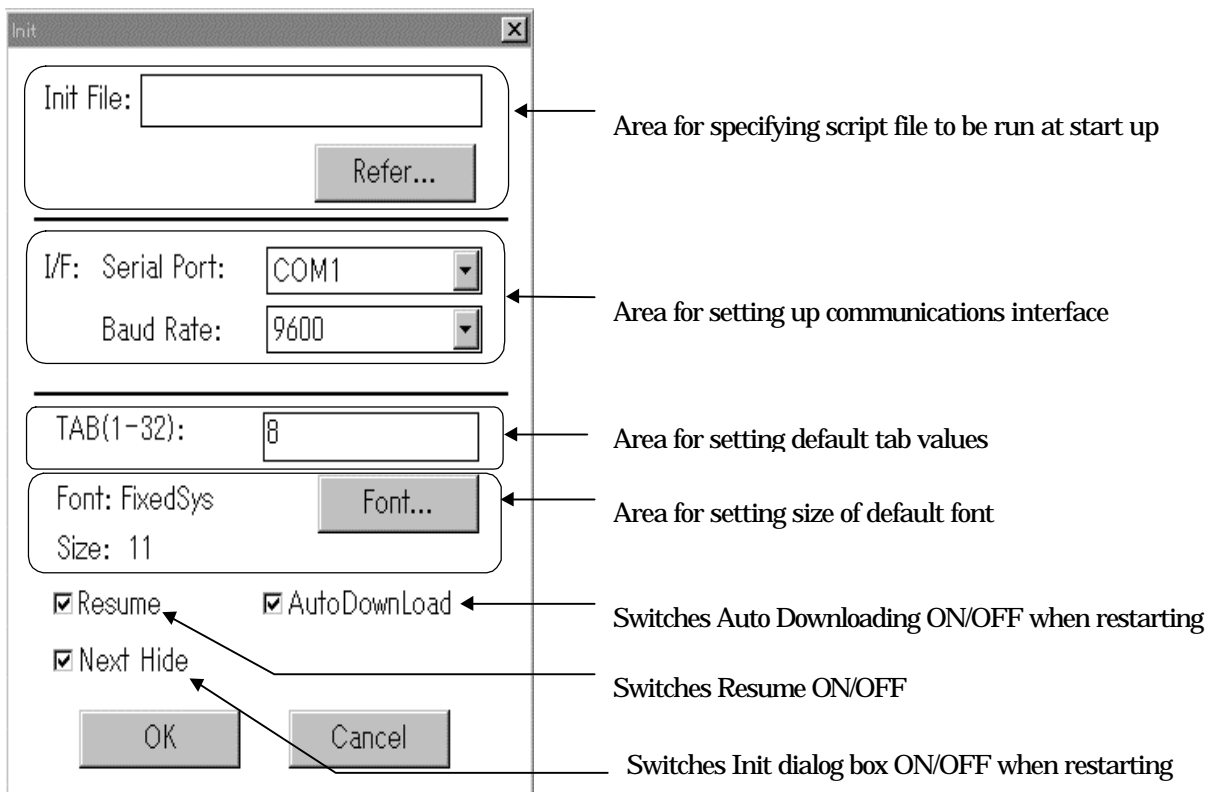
Init

Init File:

Refer...

Area for specifying script file to be run at start up

I/F: Serial Port: COM1

Baud Rate: 9600

Area for setting up communications interface

TAB(1-32): 8

Area for setting default tab values

Font: FixedSys

Size: 11

Font...

Area for setting size of default font

☑Resume

☑AutoDownLoad

Switches Auto Downloading ON/OFF when restarting

☑Next Hide

Switches Resume ON/OFF

OK

Cancel

Switches Init dialog box ON/OFF when restarting